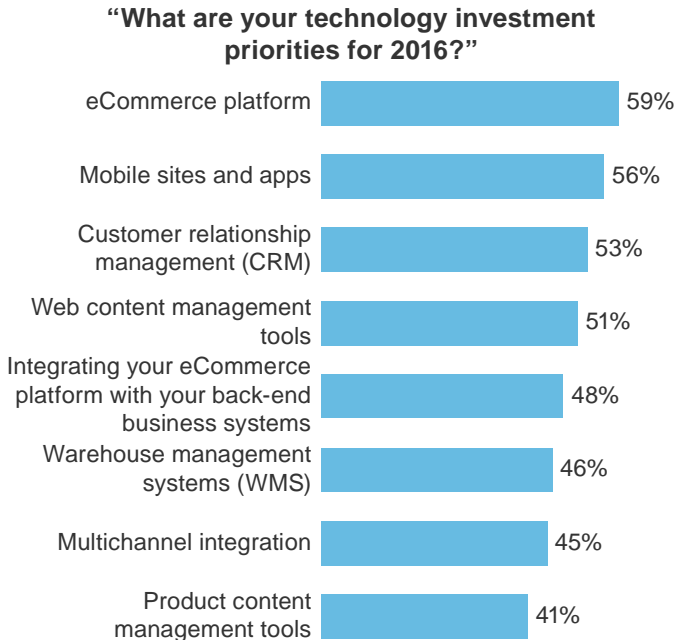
“What are your technology investment priorities for 2016?”

eCommerce platform 59%

Mobile sites and apps 56%

Customer relationship management (CRM) 53%

Web content management tools 51%

Integrating your eCommerce platform with your back-end business systems 48%

Warehouse management systems (WMS) 46%

Multichannel integration 45%

Product content management tools 41%